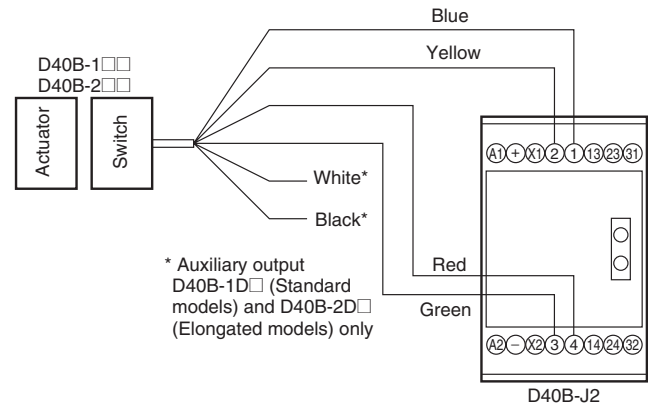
D40B-1□□
D40B-2□□

Actuator

Switch

Blue

Yellow

White*

Black*

Red

Green

* Auxiliary output D40B-1D□ (Standard models) and D40B-2D□ (Elongated models) only

A1 + X1 2 1 13 23 31

A2 − X2 3 4 14 24 32

D40B-J2